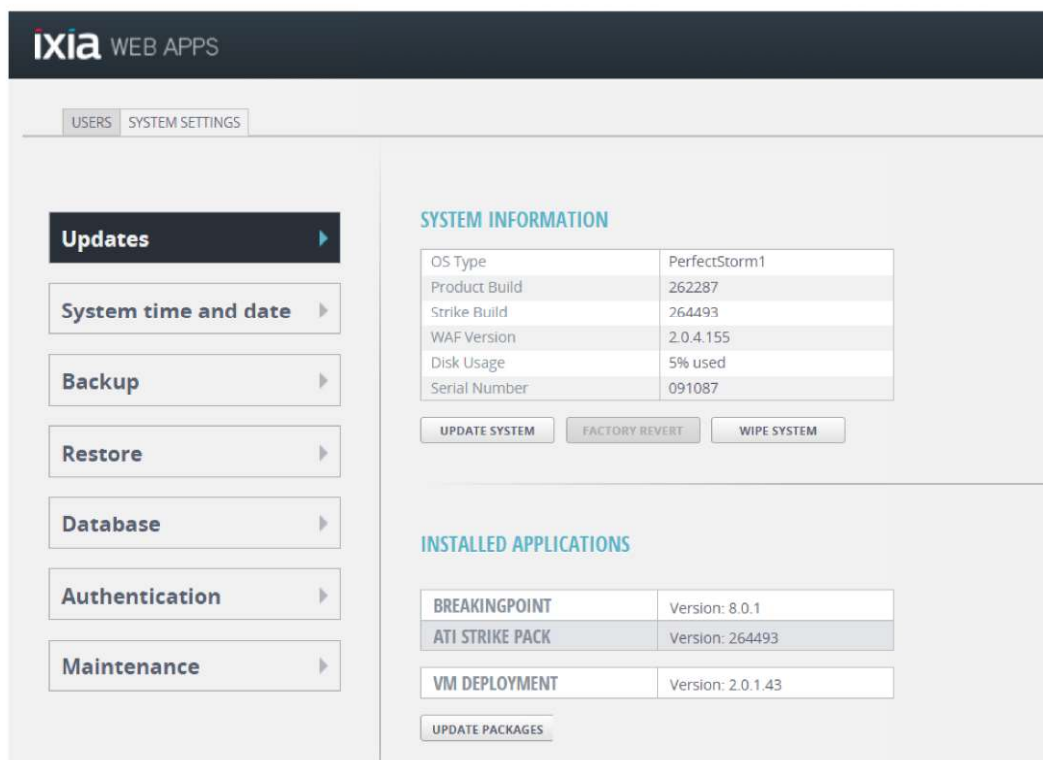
ixia WEB APPS

USERS SYSTEM SETTINGS

Updates

System time and date

Backup

Restore

Database

Authentication

Maintenance

SYSTEM INFORMATION

| OS Type | PerfectStorm1 |
|---|---|
| Product Build | 262287 |
| Strike Build | 264493 |
| WAF Version | 2.0.4.155 |
| Disk Usage | 5% used |
| Serial Number | 091087 |

UPDATE SYSTEM FACTORY REVERT WIPE SYSTEM

INSTALLED APPLICATIONS

| BREAKINGPOINT | Version: 8.0.1 |
|---|---|
| ATI STRIKE PACK | Version: 264493 |

| VM DEPLOYMENT | Version: 2.0.1.43 |
|---|---|

UPDATE PACKAGES